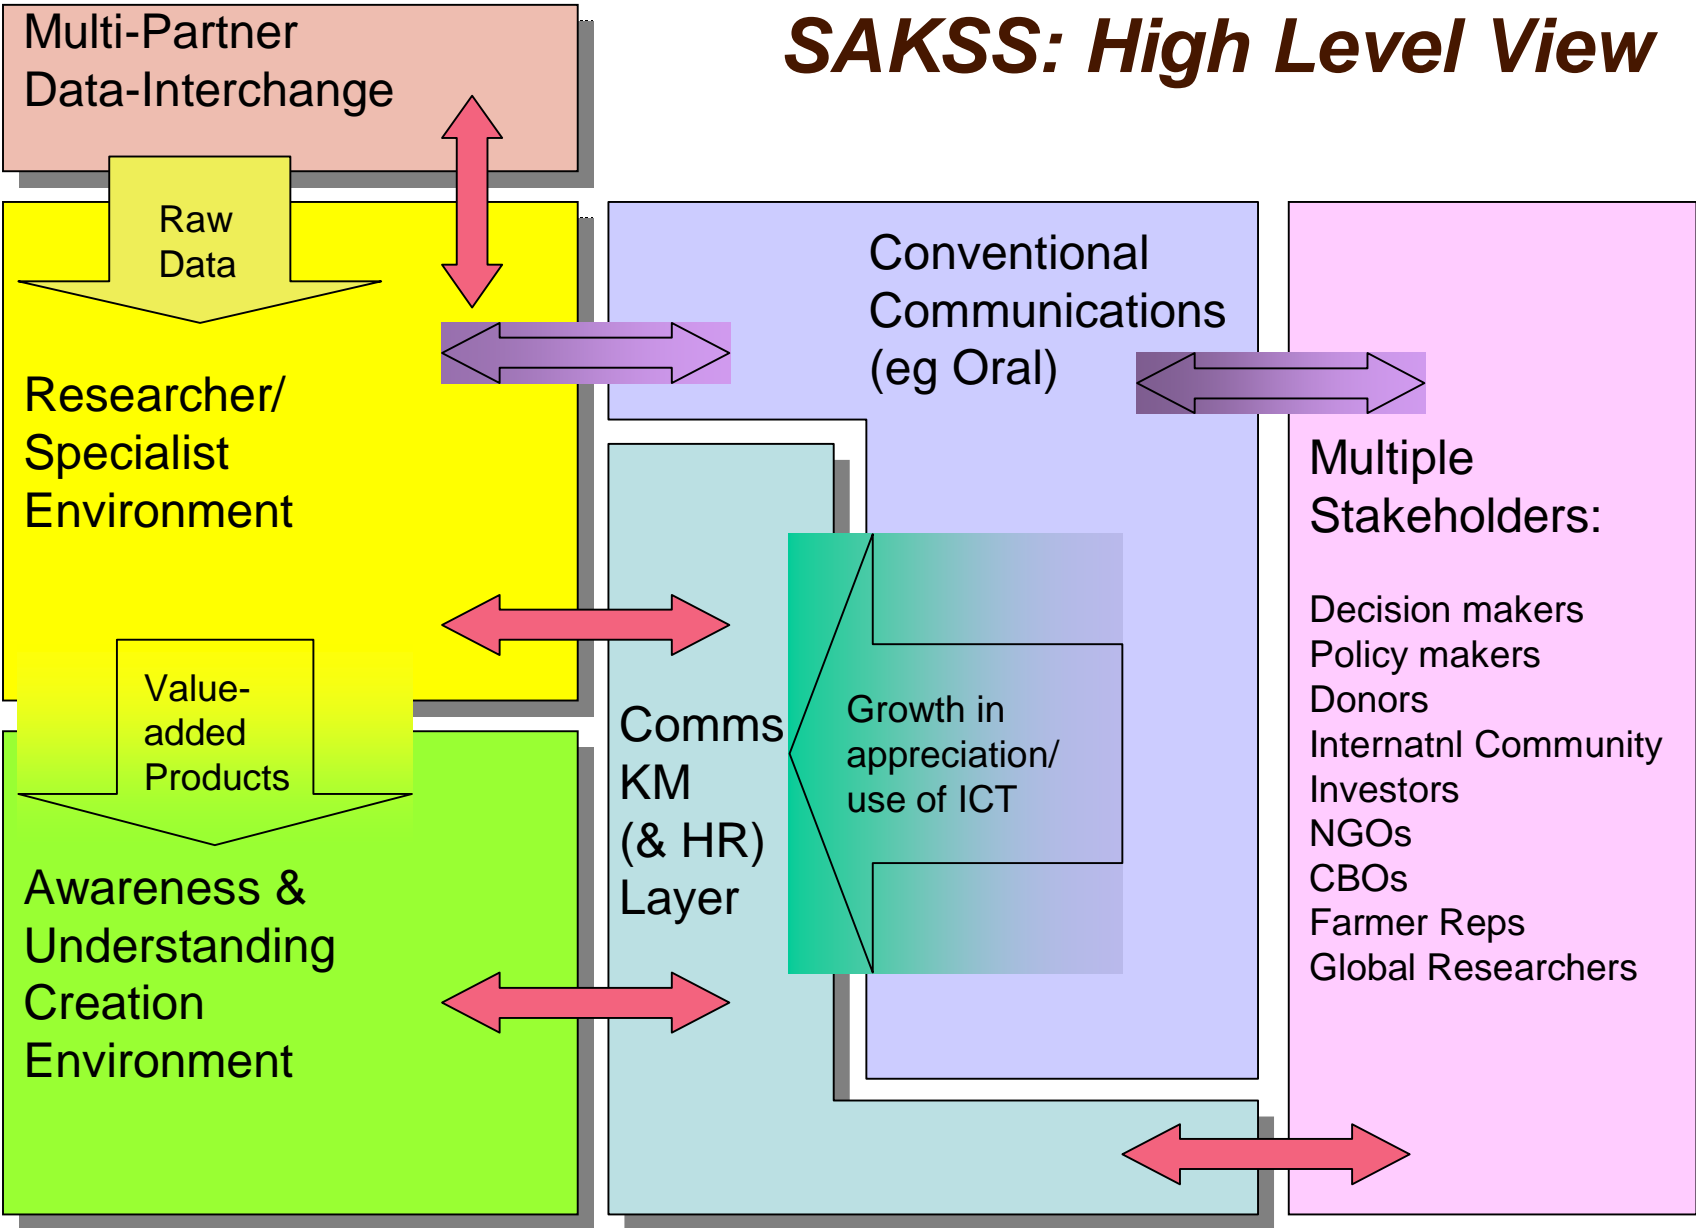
Multi-Partner Data-Interchange

SAKSS: High Level View

Raw Data

Researcher/ Specialist Environment

Conventional Communications (eg Oral)

Multiple Stakeholders:

Decision makers
Policy makers
Donors
Internatnl Community
Investors
NGOs
CBOs
Farmer Reps
Global Researchers

Value-added Products

Awareness & Understanding Creation Environment

Comms KM (& HR) Layer

Growth in appreciation/ use of ICT